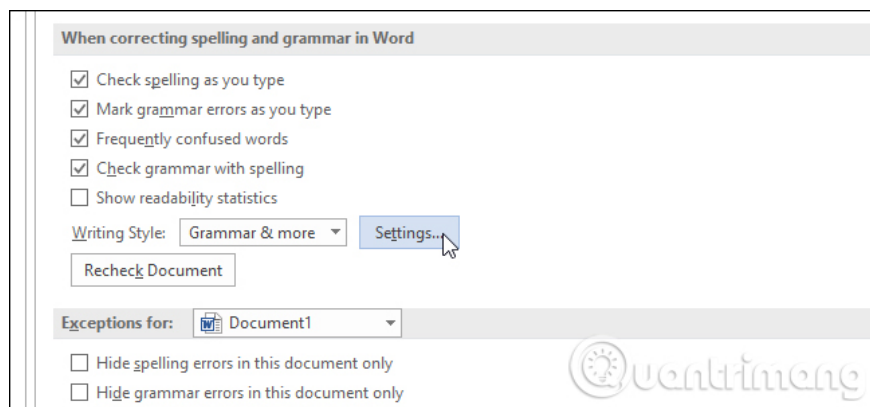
When correcting spelling and grammar in Word

Check spelling as you type
Mark grammar errors as you type
Frequently confused words
Check grammar with spelling
Show readability statistics

Writing Style: Grammar & more Settings...

Recheck Document

Exceptions for: Document1

Hide spelling errors in this document only
Hide grammar errors in this document only

Quantrimang